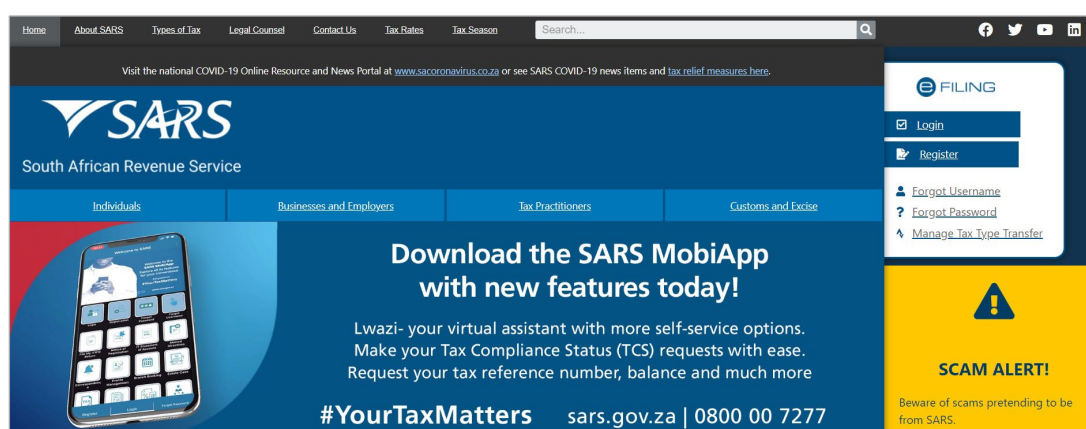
Home About SARS Types of Tax Legal Counsel Contact Us Tax Rates Tax Season Search...

Visit the national COVID-19 Online Resource and News Portal at www.sacoronavirus.co.za or see SARS COVID-19 news items and tax relief measures here.

SARS
South African Revenue Service

eFILING
Login
Register
Forgot Username
Forgot Password
Manage Tax Type Transfer

Individuals Businesses and Employers Tax Practitioners Customs and Excise

Download the SARS MobiApp with new features today!

Lwazi- your virtual assistant with more self-service options.
Make your Tax Compliance Status (TCS) requests with ease.
Request your tax reference number, balance and much more

#YourTaxMatters sars.gov.za | 0800 00 7277

SCAM ALERT!
Beware of scams pretending to be from SARS.